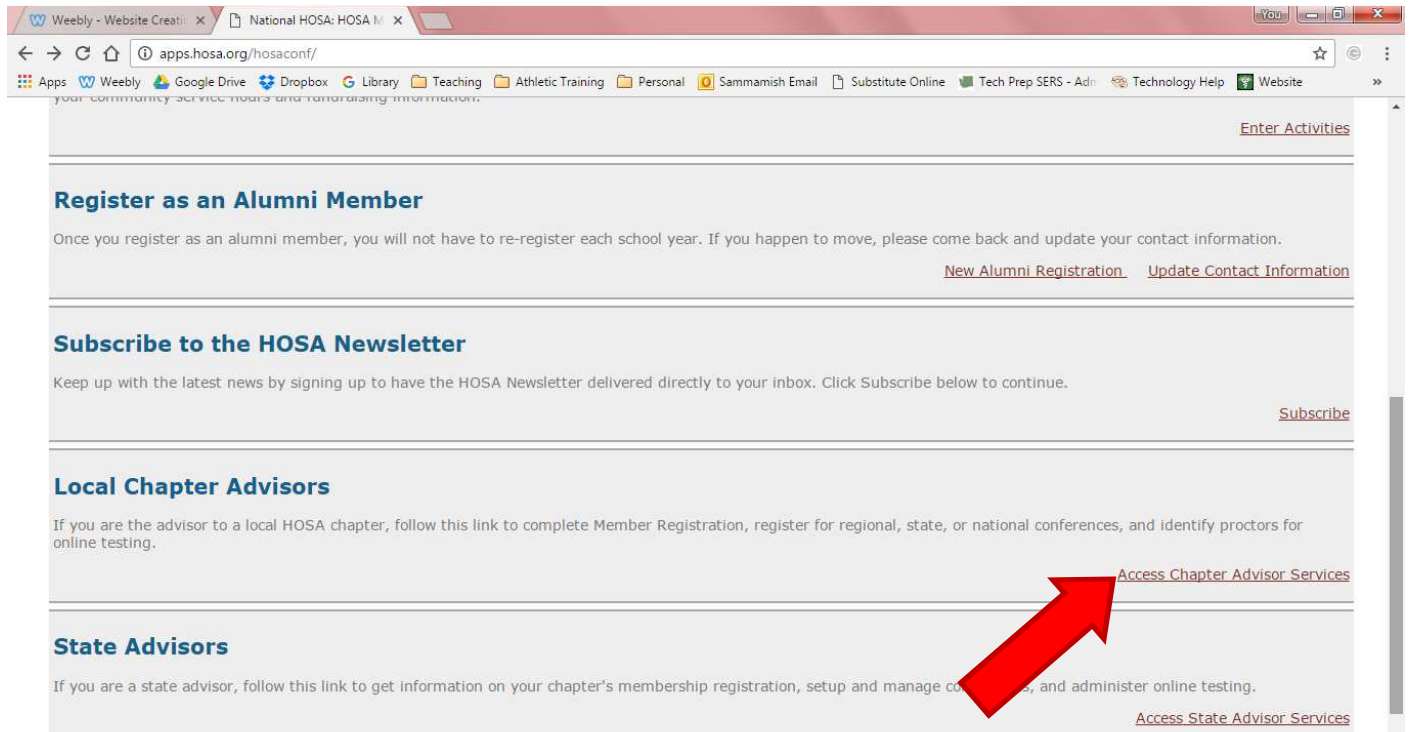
Weebly - Website Creati ×
National HOSA: HOSA M ×
You

apps.hosa.org/hosaconf/

Apps Weebly Google Drive Dropbox Library Teaching Athletic Training Personal Sammamish Email Substitute Online Tech Prep SERS - Adm Technology Help Website »

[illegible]

Enter Activities

Register as an Alumni Member

Once you register as an alumni member, you will not have to re-register each school year. If you happen to move, please come back and update your contact information.

New Alumni Registration Update Contact Information

Subscribe to the HOSA Newsletter

Keep up with the latest news by signing up to have the HOSA Newsletter delivered directly to your inbox. Click Subscribe below to continue.

Subscribe

Local Chapter Advisors

If you are the advisor to a local HOSA chapter, follow this link to complete Member Registration, register for regional, state, or national conferences, and identify proctors for online testing.

Access Chapter Advisor Services

State Advisors

If you are a state advisor, follow this link to get information on your chapter's membership registration, setup and manage co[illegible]s, and administer online testing.

Access State Advisor Services